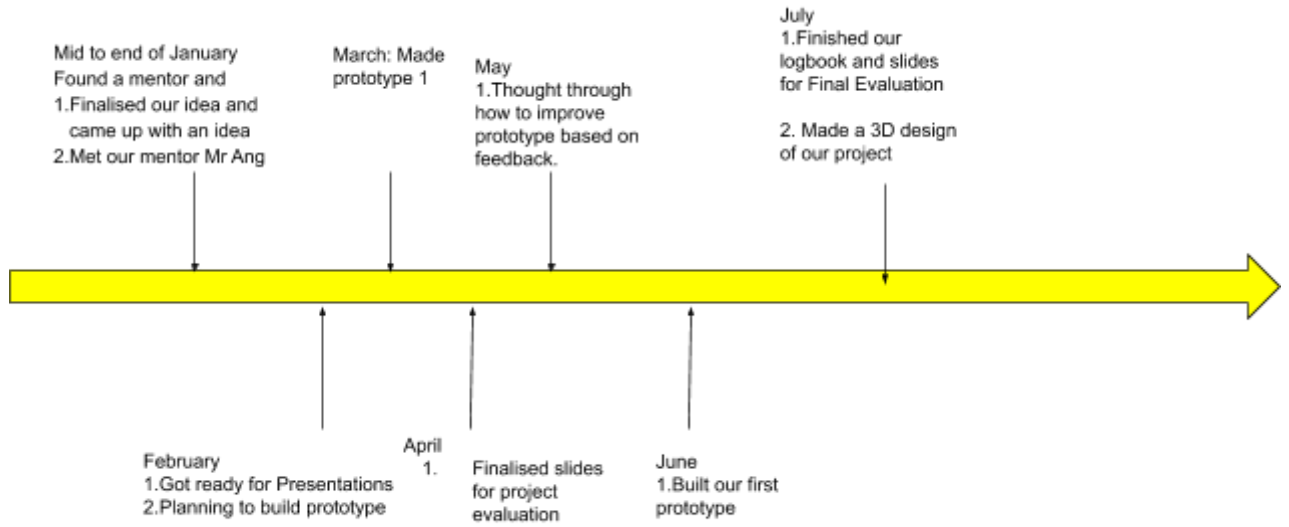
Mid to end of January
Found a mentor and
1.Finalised our idea and came up with an idea
2.Met our mentor Mr Ang

March: Made prototype 1

May
1.Thought through how to improve prototype based on feedback.

July
1.Finished our logbook and slides for Final Evaluation

2. Made a 3D design of our project

February
1.Got ready for Presentations
2.Planning to build prototype

April
1. Finalised slides for project evaluation

June
1.Built our first prototype